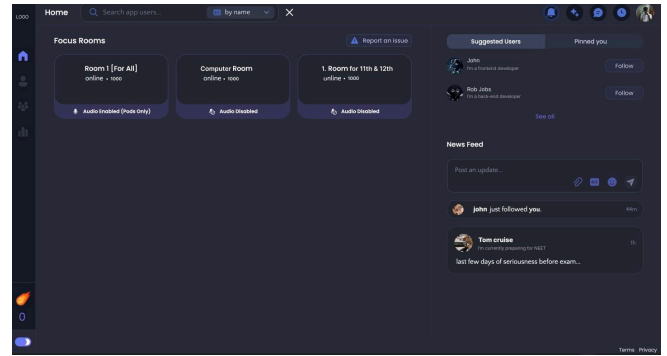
LOGO

Home

Search app users...

by name

Focus Rooms

Report an issue

Room 1 [For All]
online • 1000

Audio Enabled (Pods Only)

Computer Room
online • 1000

Audio Disabled

1. Room for 11th & 12th
online • 1000

Audio Disabled

Suggested Users

Pinned you

John
I'm a frontend developer

Follow

Rob Jobs
I'm a back-end developer

Follow

See all

News Feed

Post an update...

john just followed you.

44m

Tom cruise
I'm currently preparing for NEET

1h

last few days of seriousness before exam...

0

Terms Privacy